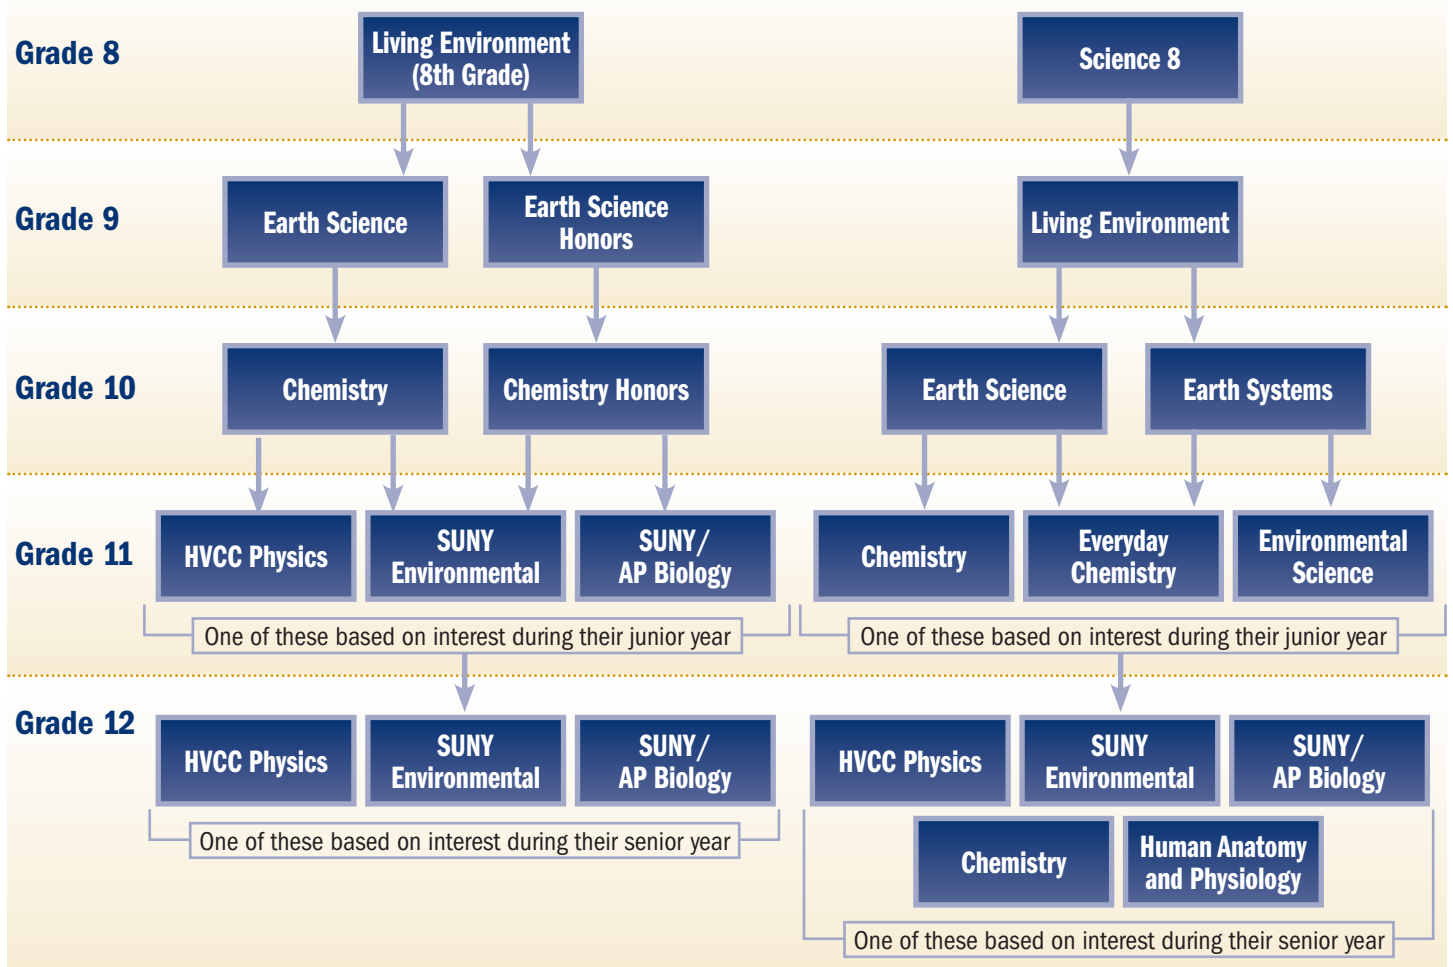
Grade 8

Living Environment (8th Grade)

Science 8

Grade 9

Earth Science

Earth Science Honors

Living Environment

Grade 10

Chemistry

Chemistry Honors

Earth Science

Earth Systems

Grade 11

HVCC Physics

SUNY Environmental

SUNY/ AP Biology

Chemistry

Everyday Chemistry

Environmental Science

One of these based on interest during their junior year

One of these based on interest during their junior year

Grade 12

HVCC Physics

SUNY Environmental

SUNY/ AP Biology

HVCC Physics

SUNY Environmental

SUNY/ AP Biology

One of these based on interest during their senior year

Chemistry

Human Anatomy and Physiology

One of these based on interest during their senior year